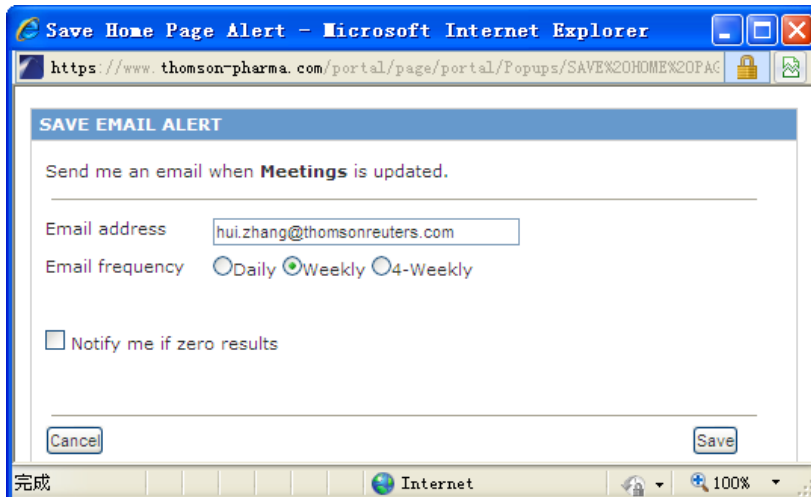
Save Home Page Alert - Microsoft Internet Explorer

https://www.thomson-pharma.com/portal/page/portal/Popups/SAVE%20HOME%20PAG

SAVE EMAIL ALERT

Send me an email when **Meetings** is updated.

Email address hui.zhang@thomsonreuters.com

Email frequency Daily Weekly 4-Weekly

Notify me if zero results

Cancel

Save

完成

Internet

100%